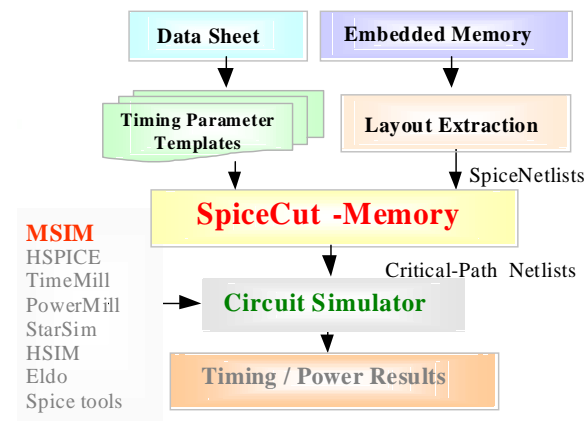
Data Sheet

Embedded Memory

Timing Parameter Templates

Layout Extraction

SpiceNetlists

SpiceCut -Memory

MSIM
HSPICE
TimeMill
PowerMill
StarSim
HSIM
Eldo
Spice tools

Critical-Path Netlists

Circuit Simulator

Timing / Power Results